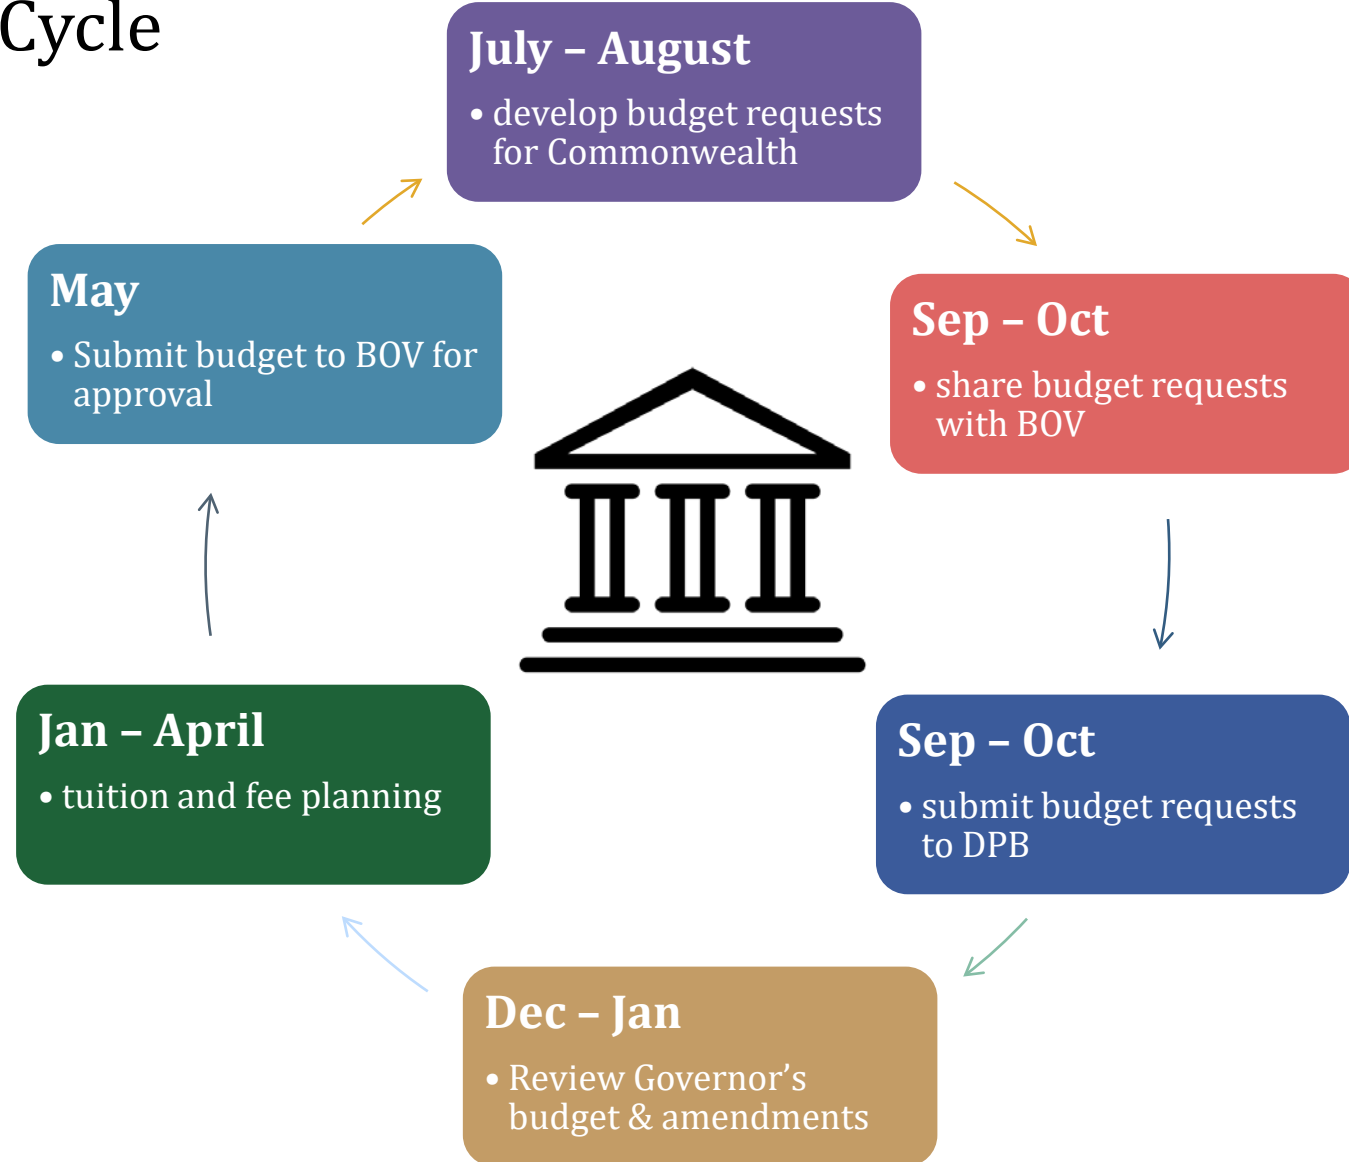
Cycle

July – August
• develop budget requests for Commonwealth

Sep – Oct
• share budget requests with BOV

Sep – Oct
• submit budget requests to DPB

Dec – Jan
• Review Governor's budget & amendments

Jan – April
• tuition and fee planning

May
• Submit budget to BOV for approval